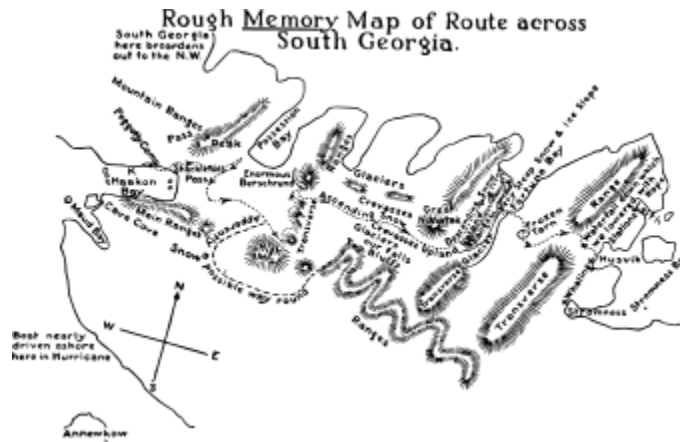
Rough Memory Map of Route across South Georgia.

South Georgia here broadens out to the N.W.

Mountain Ranges

Pegotty Camp

Pass

Peak

Possession Bay

K

Haakon Bay

Cave Cove

Main Ranges

Enormous Bergschrund

Glaciers

Crevasses

Ascending Snow

Crevasses

Crest

Upland

Glaciers

Ice falls

Bluffs

Snow Uplands

Possible way round

Ranges

Transverse

Fortuna Bay

Range

Husvik

Stromness

Stromness Bay

Frozen Tarn

N

W

E

S

Boat nearly driven ashore here in Hurricane

Annewkow